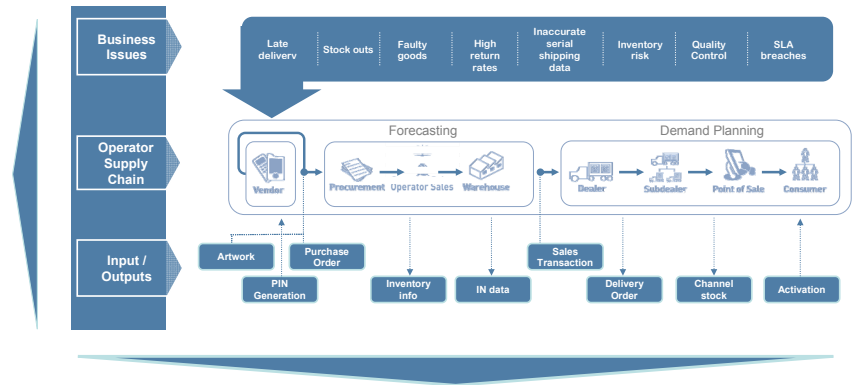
Business Issues

Late deliverv | Stock outs | Faulty goods | High return rates | Inaccurate serial shipping data | Inventory risk | Quality Control | SLA breaches

Operator Supply Chain

Forecasting

Demand Planning

Vendor

Procurement

Operator Sales

Warehouse

Dealer

Subdealer

Point of Sale

Consumer

Input / Outputs

Artwork

Purchase Order

PIN Generation

Inventory info

IN data

Sales Transaction

Delivery Order

Channel stock

Activation